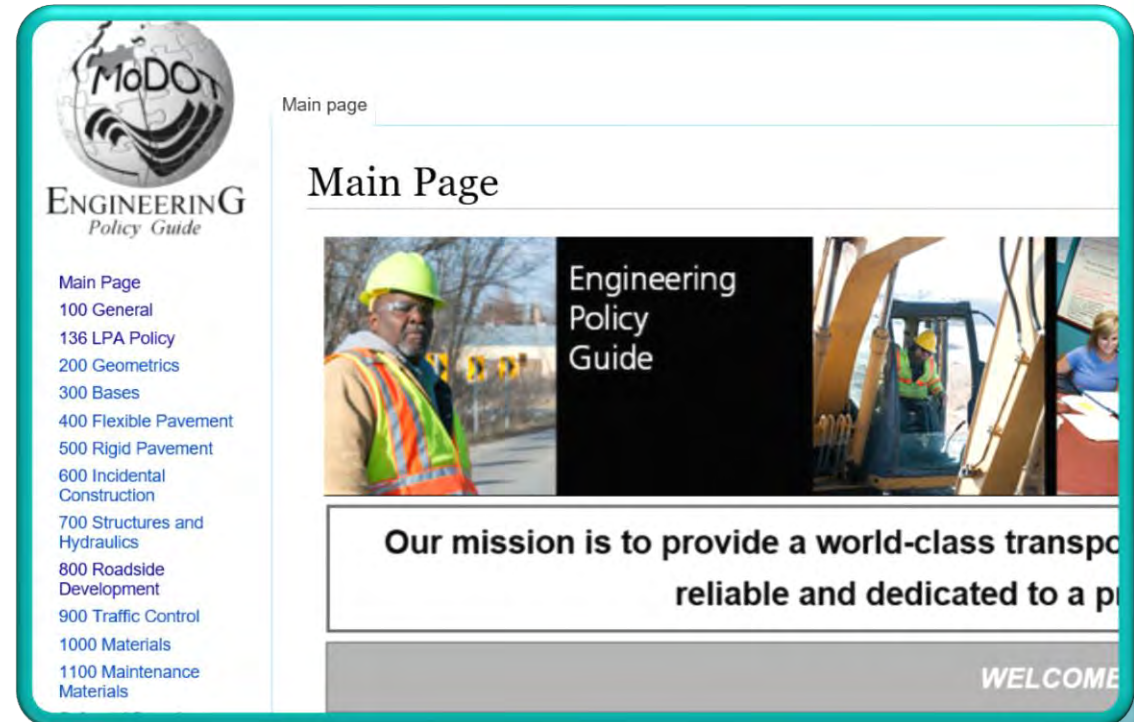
MoDOT
ENGINEERING
Policy Guide

Main Page
100 General
136 LPA Policy
200 Geometrics
300 Bases
400 Flexible Pavement
500 Rigid Pavement
600 Incidental Construction
700 Structures and Hydraulics
800 Roadside Development
900 Traffic Control
1000 Materials
1100 Maintenance Materials

Main page

Main Page

Engineering Policy Guide

Our mission is to provide a world-class transpo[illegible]
reliable and dedicated to a p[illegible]

WELCOME